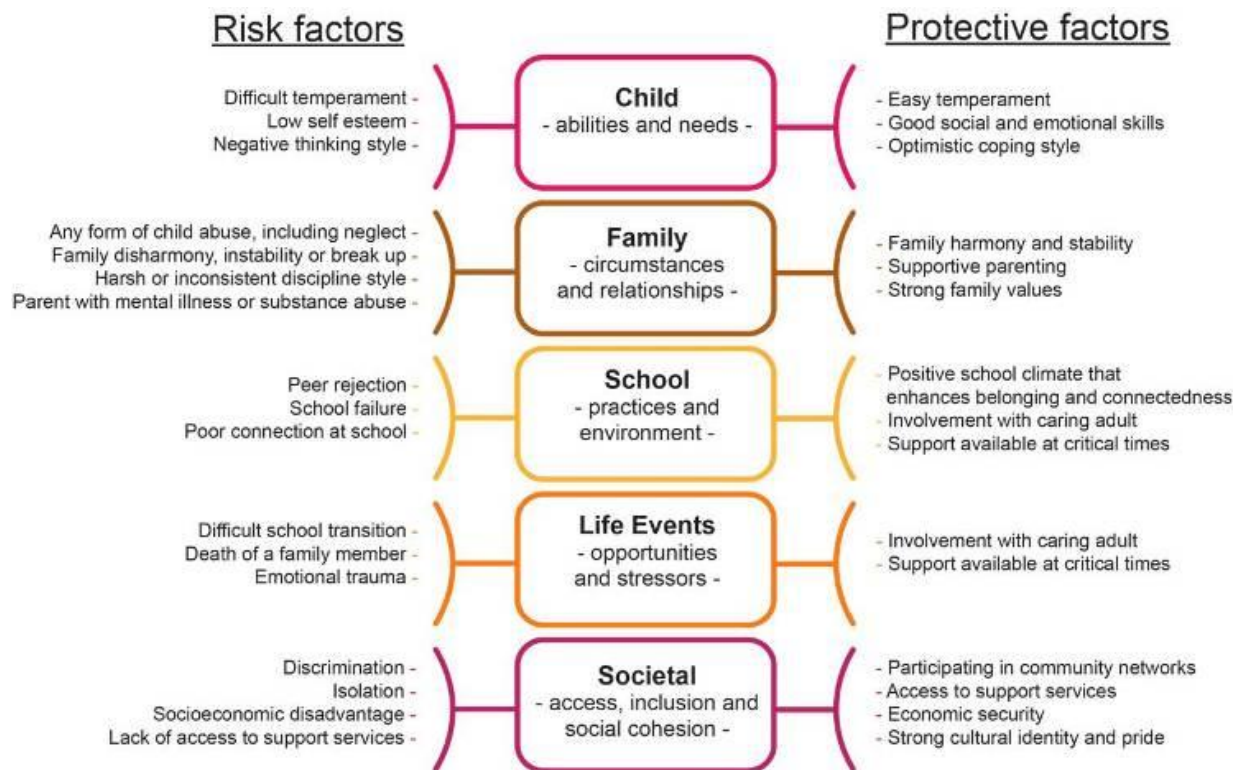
Risk factors

Protective factors

Difficult temperament -
Low self esteem -
Negative thinking style -

Child
- abilities and needs -

- Easy temperament
- Good social and emotional skills
- Optimistic coping style

Any form of child abuse, including neglect -
Family disharmony, instability or break up -
Harsh or inconsistent discipline style -
Parent with mental illness or substance abuse -

Family
- circumstances and relationships -

- Family harmony and stability
- Supportive parenting
- Strong family values

Peer rejection -
School failure -
Poor connection at school -

School
- practices and environment -

- Positive school climate that enhances belonging and connectedness
- Involvement with caring adult
- Support available at critical times

Difficult school transition -
Death of a family member -
Emotional trauma -

Life Events
- opportunities and stressors -

- Involvement with caring adult
- Support available at critical times

Discrimination -
Isolation -
Socioeconomic disadvantage -
Lack of access to support services -

Societal
- access, inclusion and social cohesion -

- Participating in community networks
- Access to support services
- Economic security
- Strong cultural identity and pride